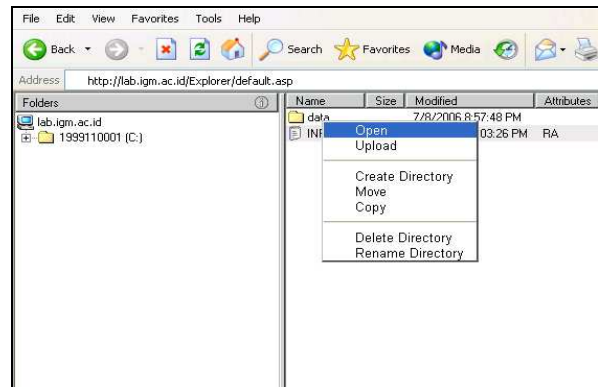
File Edit View Favorites Tools Help

Back Search Favorites Media

Address http://lab.igm.ac.id/Explorer/default.asp

Folders

lab.igm.ac.id

1999110001 (C:)

| Name | Size | Modified | Attributes |
|---|---|---|---|
| data | | 7/8/2006 8:57:48 PM | |
| INF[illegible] | | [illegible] 03:26 PM | RA |

Open
Upload
Create Directory
Move
Copy
Delete Directory
Rename Directory